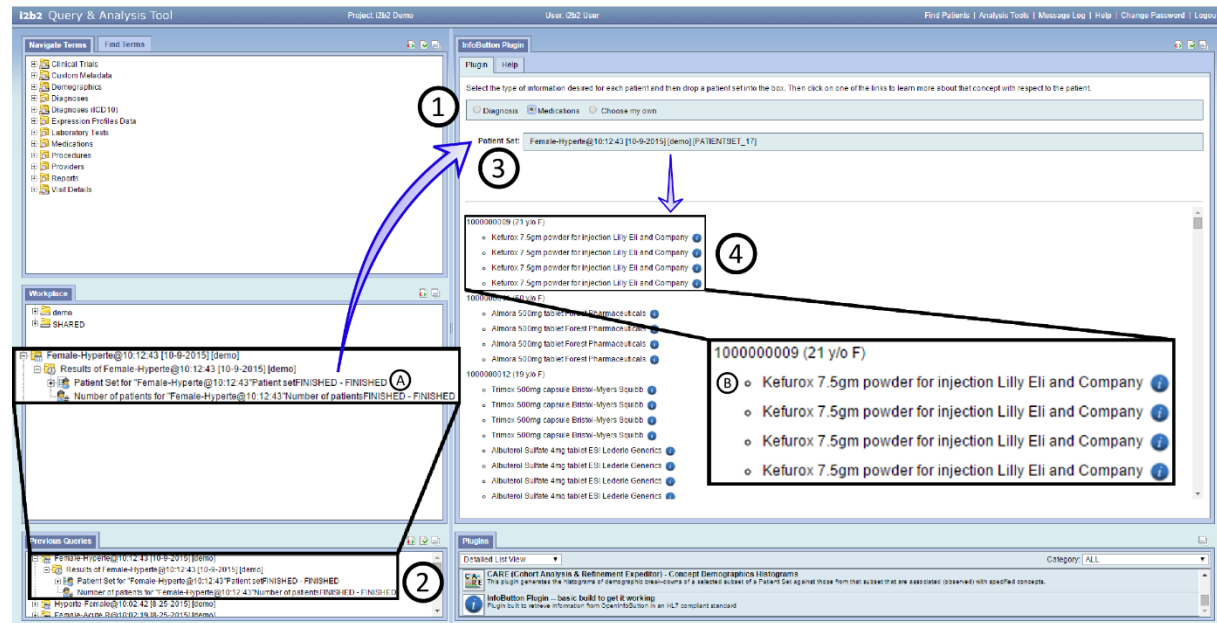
i2b2 Query & Analysis Tool Project: i2b2 Demo User: i2b2 User Find Patients | Analysis Tools | Message Log | Help | Change Password | Logou

Navigate Terms Find Terms

Clinical Trials
Custom Metadata
Demographics
Diagnoses
Diagnoses (ICD10)
Expression Profiles Data
Laboratory Tests
Medications
Procedures
Providers
Reports
Visit Details

Workplace

demo
SHARED

Female-Hyperte@10:12:43 [10-9-2015] [demo]
Results of Female-Hyperte@10:12:43 [10-9-2015] [demo]
Patient Set for "Female-Hyperte@10:12:43"Patient setFINISHED - FINISHED Ⓐ
Number of patients for "Female-Hyperte@10:12:43"Number of patientsFINISHED - FINISHED

Previous Queries

Female-Hyperte@10:12:43 [10-9-2015] [demo]
Results of Female-Hyperte@10:12:43 [10-9-2015] [demo]
Patient Set for "Female-Hyperte@10:12:43"Patient setFINISHED - FINISHED
Number of patients for "Female-Hyperte@10:12:43"Number of patientsFINISHED - FINISHED
Hyperte-Female@10:02:42 [8-25-2015] [demo]
Female-Acute R@10:02:19 [8-25-2015] [demo]

InfoButton Plugin

Plugin Help

Select the type of information desired for each patient and then drop a patient set into the box. Then click on one of the links to learn more about that concept with respect to the patient.

Diagnosis Medications Choose my own

① ② ③ ④

Patient Set: Female-Hyperte@10:12:43 [10-9-2015] [demo] [PATIENTSET_17]

1000000009 (21 y/o F)
Kefurox 7.5gm powder for injection Lilly Eli and Company
Kefurox 7.5gm powder for injection Lilly Eli and Company
Kefurox 7.5gm powder for injection Lilly Eli and Company
Kefurox 7.5gm powder for injection Lilly Eli and Company
1000000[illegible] (60 y/o F)
Almora 500mg tablet Forest Pharmaceuticals
Almora 500mg tablet Forest Pharmaceuticals
Almora 500mg tablet Forest Pharmaceuticals
Almora 500mg tablet Forest Pharmaceuticals
1000000012 (19 y/o F)
Trimox 500mg capsule Bristol-Myers Squibb
Trimox 500mg capsule Bristol-Myers Squibb
Trimox 500mg capsule Bristol-Myers Squibb
Trimox 500mg capsule Bristol-Myers Squibb
Albuterol Sulfate 4mg tablet ESI Lederle Generics
Albuterol Sulfate 4mg tablet ESI Lederle Generics
Albuterol Sulfate 4mg tablet ESI Lederle Generics
Albuterol Sulfate 4mg tablet ESI Lederle Generics

1000000009 (21 y/o F)
Ⓑ Kefurox 7.5gm powder for injection Lilly Eli and Company
Kefurox 7.5gm powder for injection Lilly Eli and Company
Kefurox 7.5gm powder for injection Lilly Eli and Company
Kefurox 7.5gm powder for injection Lilly Eli and Company

Plugins

Detailed List View Category: ALL

CARE (Cohort Analysis & Refinement Expeditor) - Concept Demographics Histograms
This plugin generates the histograms of demographic break-downs of a selected subset of a Patient Set against those from that subset that are associated (observed) with specified concepts.

InfoButton Plugin -- basic build to get it working
Plugin built to retrieve information from OpenInfoButton in an HL7 compliant standard